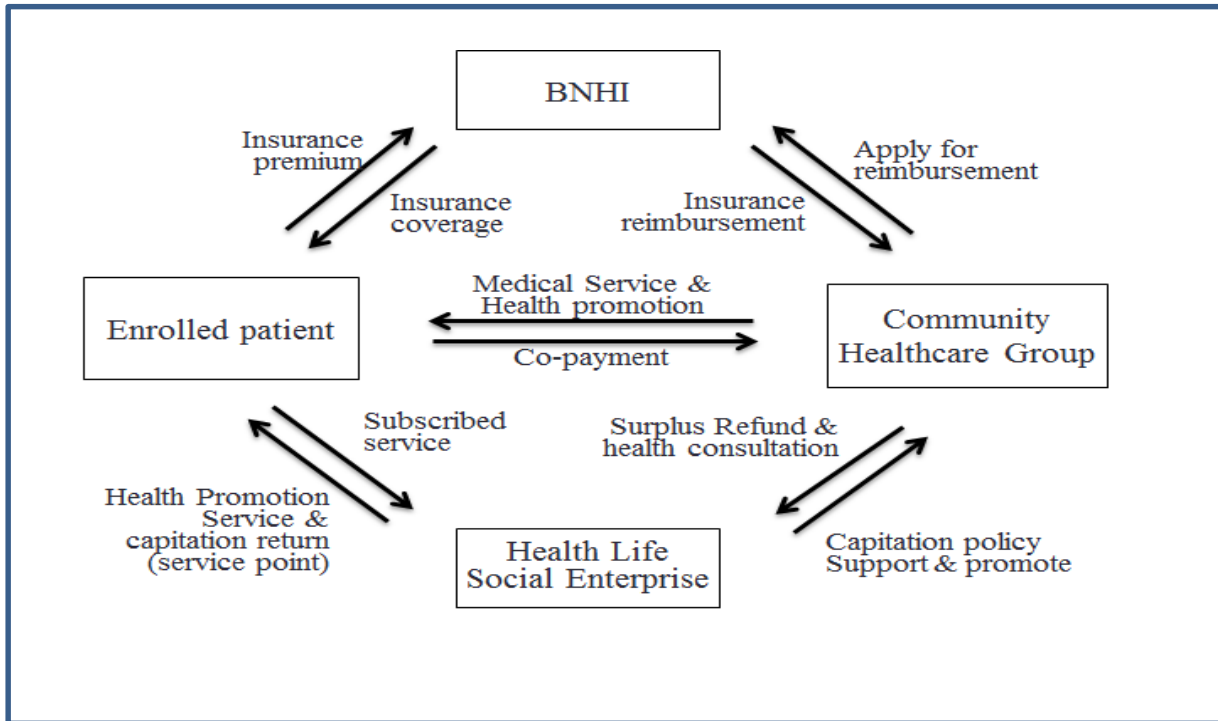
BNHI

Insurance premium

Insurance coverage

Insurance reimbursement

Apply for reimbursement

Enrolled patient

Medical Service & Health promotion

Co-payment

Community Healthcare Group

Subscribed service

Health Promotion Service & capitation return (service point)

Surplus Refund & health consultation

Capitation policy Support & promote

Health Life Social Enterprise